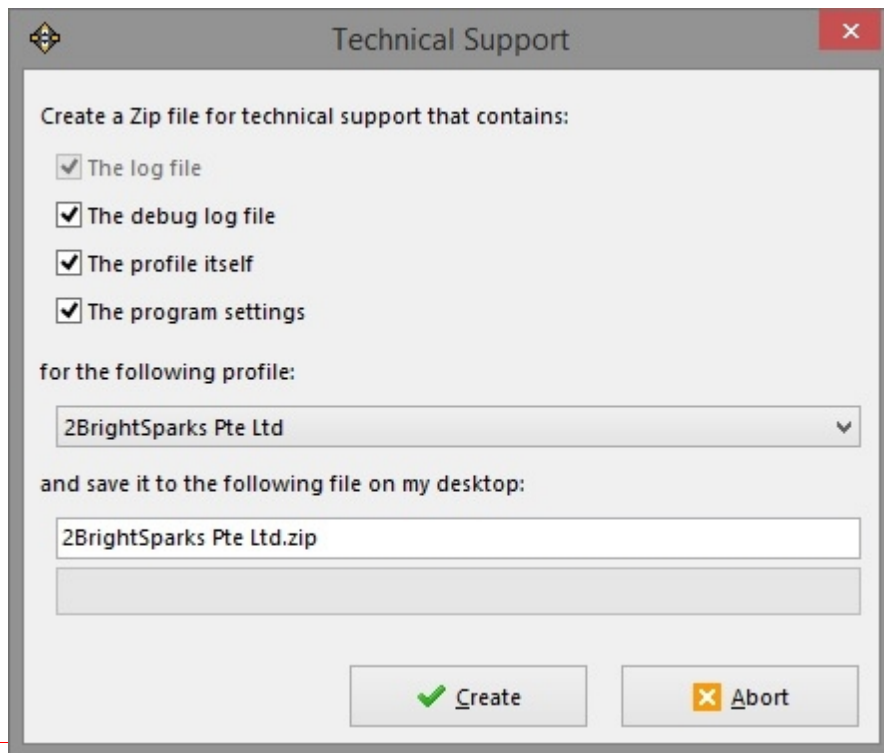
Technical Support

Create a Zip file for technical support that contains:

The log file

The debug log file

The profile itself

The program settings

for the following profile:

2BrightSparks Pte Ltd

and save it to the following file on my desktop:

2BrightSparks Pte Ltd.zip

Create

Abort